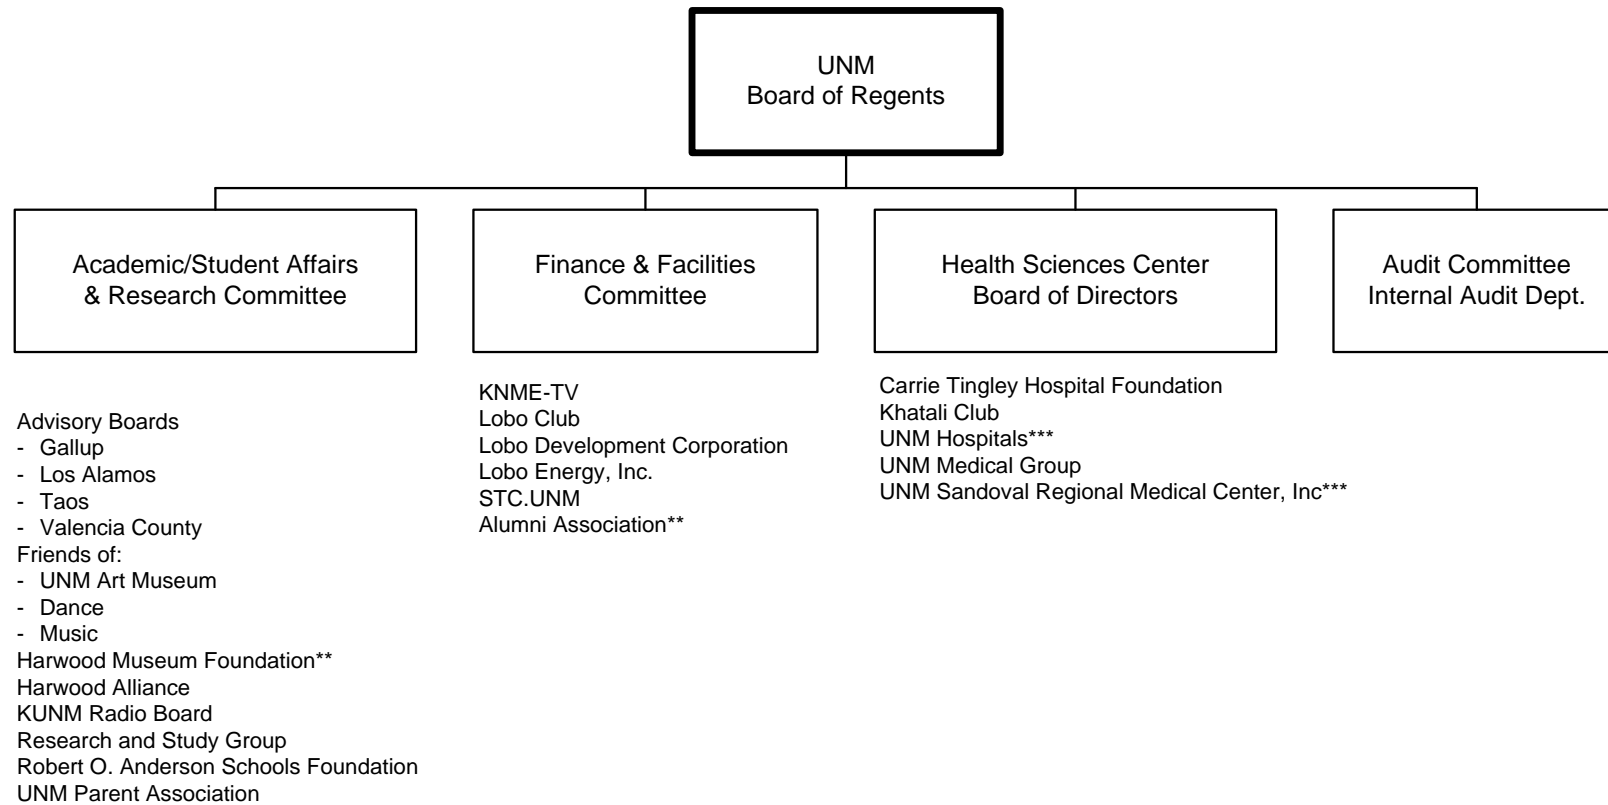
UNM
Board of Regents

Academic/Student Affairs & Research Committee

Finance & Facilities Committee

Health Sciences Center Board of Directors

Audit Committee Internal Audit Dept.

Advisory Boards
- Gallup
- Los Alamos
- Taos
- Valencia County
Friends of:
- UNM Art Museum
- Dance
- Music
Harwood Museum Foundation**
Harwood Alliance
KUNM Radio Board
Research and Study Group
Robert O. Anderson Schools Foundation
UNM Parent Association

KNME-TV
Lobo Club
Lobo Development Corporation
Lobo Energy, Inc.
STC.UNM
Alumni Association**

Carrie Tingley Hospital Foundation
Khatali Club
UNM Hospitals***
UNM Medical Group
UNM Sandoval Regional Medical Center, Inc***